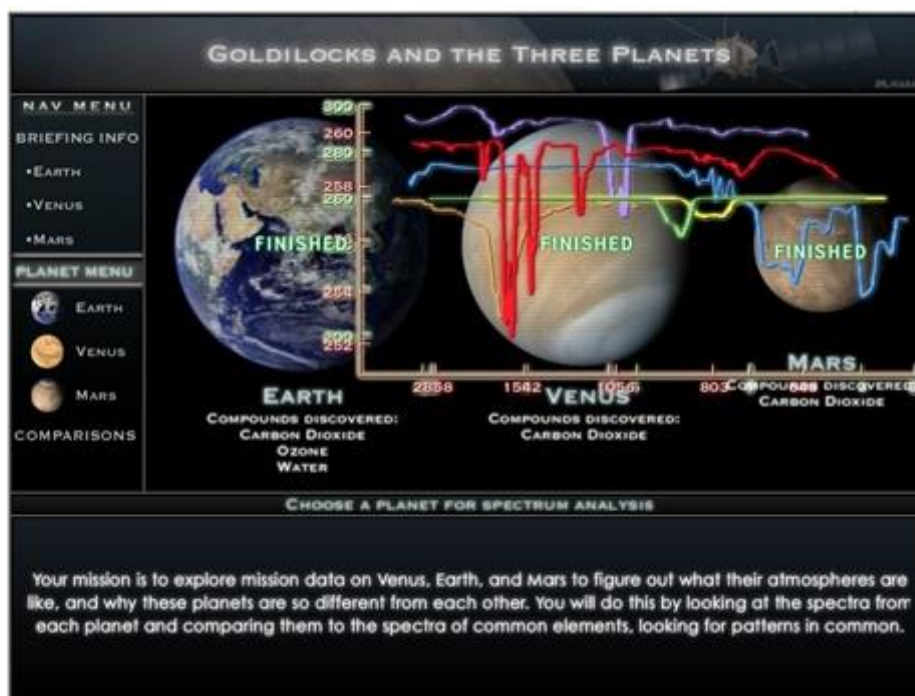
GOLDILOCKS AND THE THREE PLANETS

NAV MENU

BRIEFING INFO

•EARTH

•VENUS

•MARS

PLANET MENU

EARTH

VENUS

MARS

COMPARISONS

300

260

280

258

269

254

252

FINISHED

FINISHED

FINISHED

2858

1542

1056

803

EARTH
COMPOUNDS DISCOVERED:
CARBON DIOXIDE
OZONE
WATER

VENUS
COMPOUNDS DISCOVERED:
CARBON DIOXIDE

MARS
COMPOUNDS DISCOVERED:
CARBON DIOXIDE

CHOOSE A PLANET FOR SPECTRUM ANALYSIS

Your mission is to explore mission data on Venus, Earth, and Mars to figure out what their atmospheres are like, and why these planets are so different from each other. You will do this by looking at the spectra from each planet and comparing them to the spectra of common elements, looking for patterns in common.